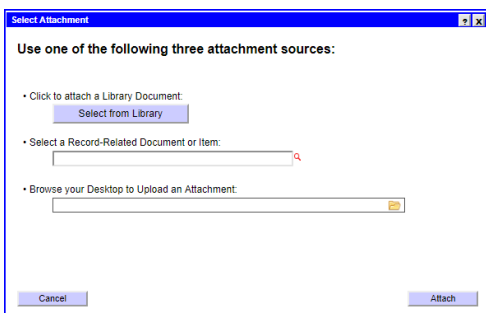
Select Attachment

? x

Use one of the following three attachment sources:

• Click to attach a Library Document:

Select from Library

• Select a Record-Related Document or Item:

• Browse your Desktop to Upload an Attachment:

Cancel

Attach